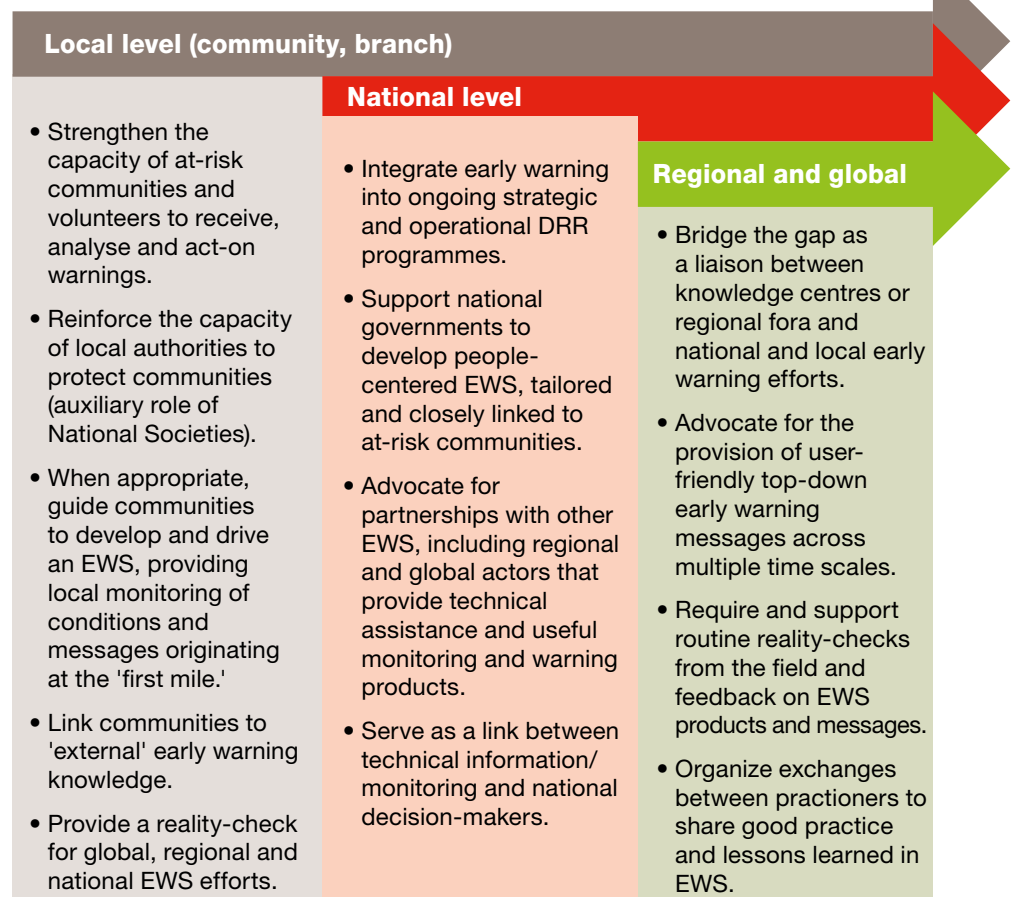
Local level (community, branch)

- Strengthen the capacity of at-risk communities and volunteers to receive, analyse and act-on warnings.
- Reinforce the capacity of local authorities to protect communities (auxiliary role of National Societies).
- When appropriate, guide communities to develop and drive an EWS, providing local monitoring of conditions and messages originating at the 'first mile.'
- Link communities to 'external' early warning knowledge.
- Provide a reality-check for global, regional and national EWS efforts.

National level

- Integrate early warning into ongoing strategic and operational DRR programmes.
- Support national governments to develop people-centered EWS, tailored and closely linked to at-risk communities.
- Advocate for partnerships with other EWS, including regional and global actors that provide technical assistance and useful monitoring and warning products.
- Serve as a link between technical information/ monitoring and national decision-makers.

Regional and global

- Bridge the gap as a liaison between knowledge centres or regional fora and national and local early warning efforts.
- Advocate for the provision of user-friendly top-down early warning messages across multiple time scales.
- Require and support routine reality-checks from the field and feedback on EWS products and messages.
- Organize exchanges between practioners to share good practice and lessons learned in EWS.